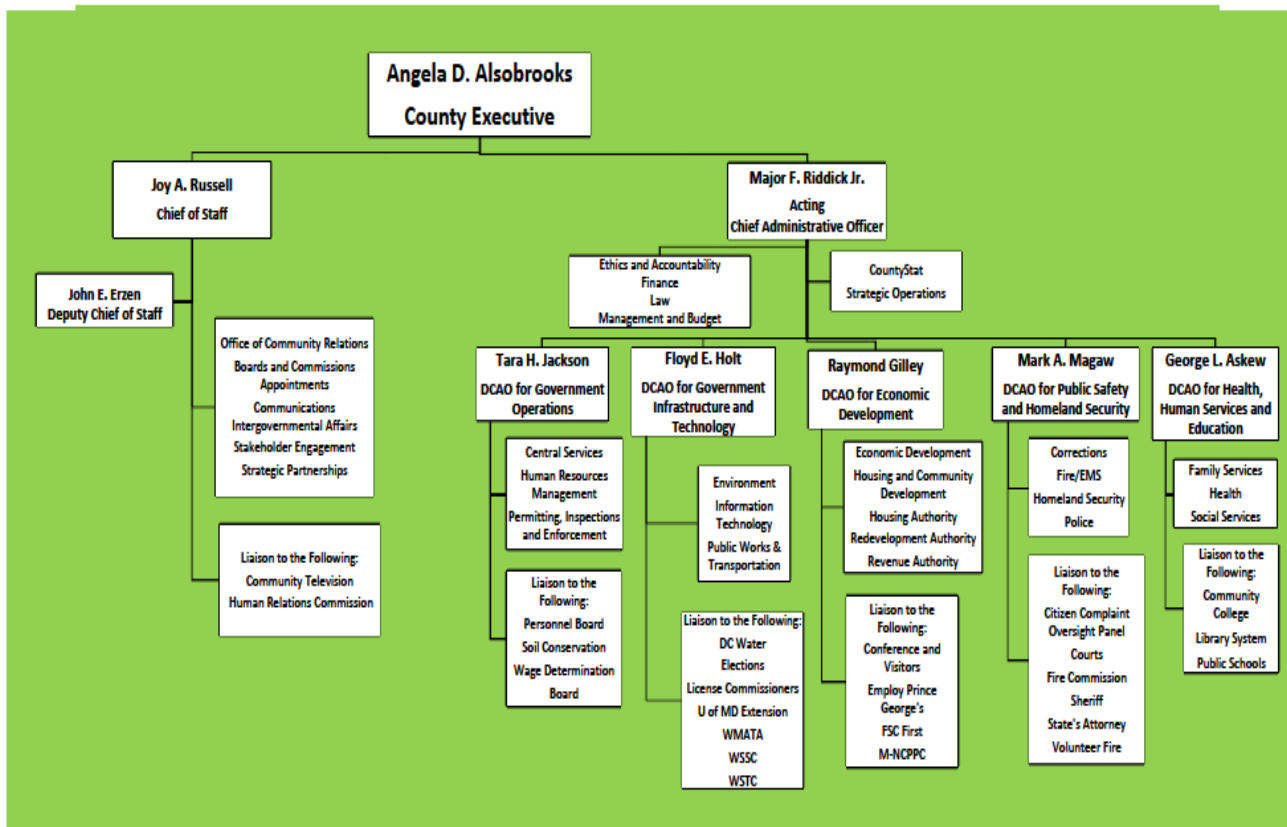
Angela D. Alsobrooks
County Executive

Joy A. Russell
Chief of Staff

John E. Erzen
Deputy Chief of Staff

Office of Community Relations
Boards and Commissions Appointments
Communications
Intergovernmental Affairs
Stakeholder Engagement
Strategic Partnerships

Liaison to the Following:
Community Television
Human Relations Commission

Major F. Riddick Jr.
Acting
Chief Administrative Officer

Ethics and Accountability
Finance
Law
Management and Budget

CountyStat
Strategic Operations

Tara H. Jackson
DCAO for Government Operations

Central Services
Human Resources Management
Permitting, Inspections and Enforcement

Liaison to the Following:
Personnel Board
Soil Conservation
Wage Determination Board

Floyd E. Holt
DCAO for Government Infrastructure and Technology

Environment
Information Technology
Public Works & Transportation

Liaison to the Following:
DC Water
Elections
License Commissioners
U of MD Extension
WMATA
WSSC
WSTC

Raymond Gilley
DCAO for Economic Development

Economic Development
Housing and Community Development
Housing Authority
Redevelopment Authority
Revenue Authority

Liaison to the Following:
Conference and Visitors
Employ Prince George's
FSC First
M-NCPPC

Mark A. Magaw
DCAO for Public Safety and Homeland Security

Corrections
Fire/EMS
Homeland Security
Police

Liaison to the Following:
Citizen Complaint Oversight Panel
Courts
Fire Commission
Sheriff
State's Attorney
Volunteer Fire

George L. Askew
DCAO for Health, Human Services and Education

Family Services
Health
Social Services

Liaison to the Following:
Community College
Library System
Public Schools